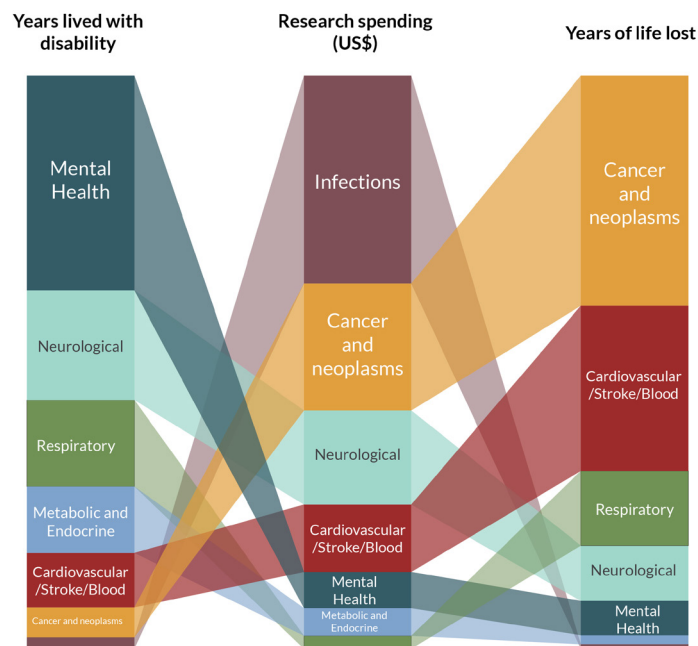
Years lived with disability

Research spending (US$)

Years of life lost

Mental Health

Neurological

Respiratory

Metabolic and Endocrine

Cardiovascular /Stroke/Blood

Cancer and neoplasms

Infections

Cancer and neoplasms

Neurological

Cardiovascular /Stroke/Blood

Mental Health

Metabolic and Endocrine

Cancer and neoplasms

Cardiovascular /Stroke/Blood

Respiratory

Neurological

Mental Health